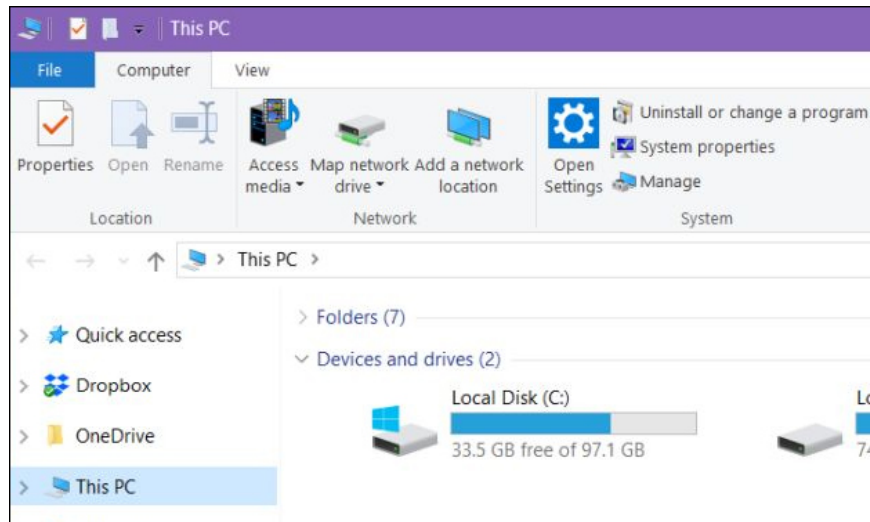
This PC

File Computer View

Properties Open Rename

Location

Access media Map network drive Add a network location

Network

Open Settings

Uninstall or change a program
System properties
Manage

System

This PC

Quick access
Dropbox
OneDrive
This PC

Folders (7)

Devices and drives (2)

Local Disk (C:)
33.5 GB free of 97.1 GB

L
74